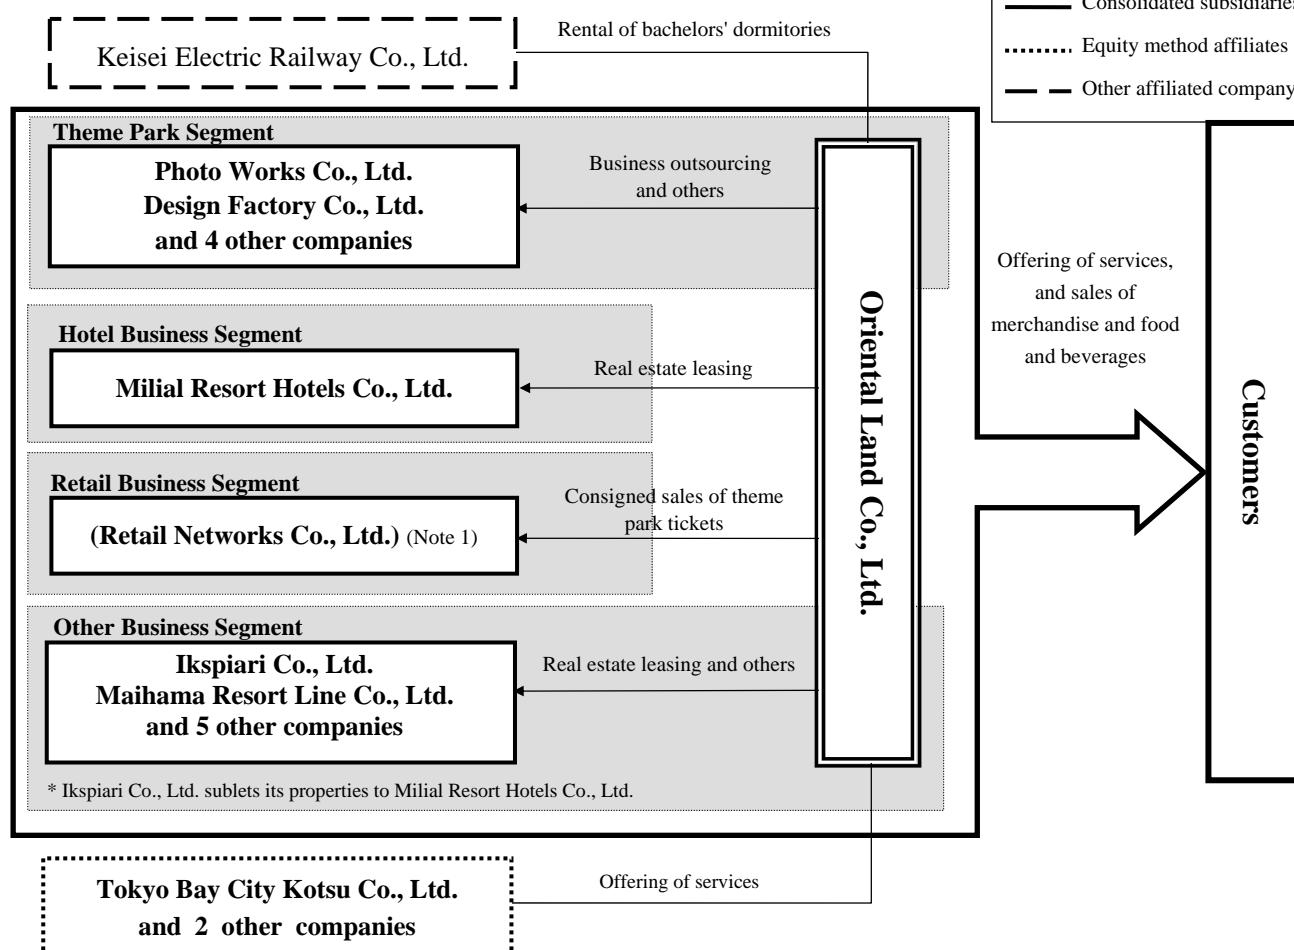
Keisei Electric Railway Co., Ltd.

Rental of bachelors' dormitories

Consolidated subsidiaries

Equity method affiliates

Other affiliated company

Theme Park Segment

Photo Works Co., Ltd.
Design Factory Co., Ltd.
and 4 other companies

Business outsourcing and others

Hotel Business Segment

Milial Resort Hotels Co., Ltd.

Real estate leasing

Retail Business Segment

(Retail Networks Co., Ltd.) (Note 1)

Consigned sales of theme park tickets

Other Business Segment

Ikspiari Co., Ltd.
Maihama Resort Line Co., Ltd.
and 5 other companies

Real estate leasing and others

* Ikspiari Co., Ltd. sublets its properties to Milial Resort Hotels Co., Ltd.

Oriental Land Co., Ltd.

Offering of services, and sales of merchandise and food and beverages

Customers

Tokyo Bay City Kotsu Co., Ltd.
and 2 other companies

Offering of services